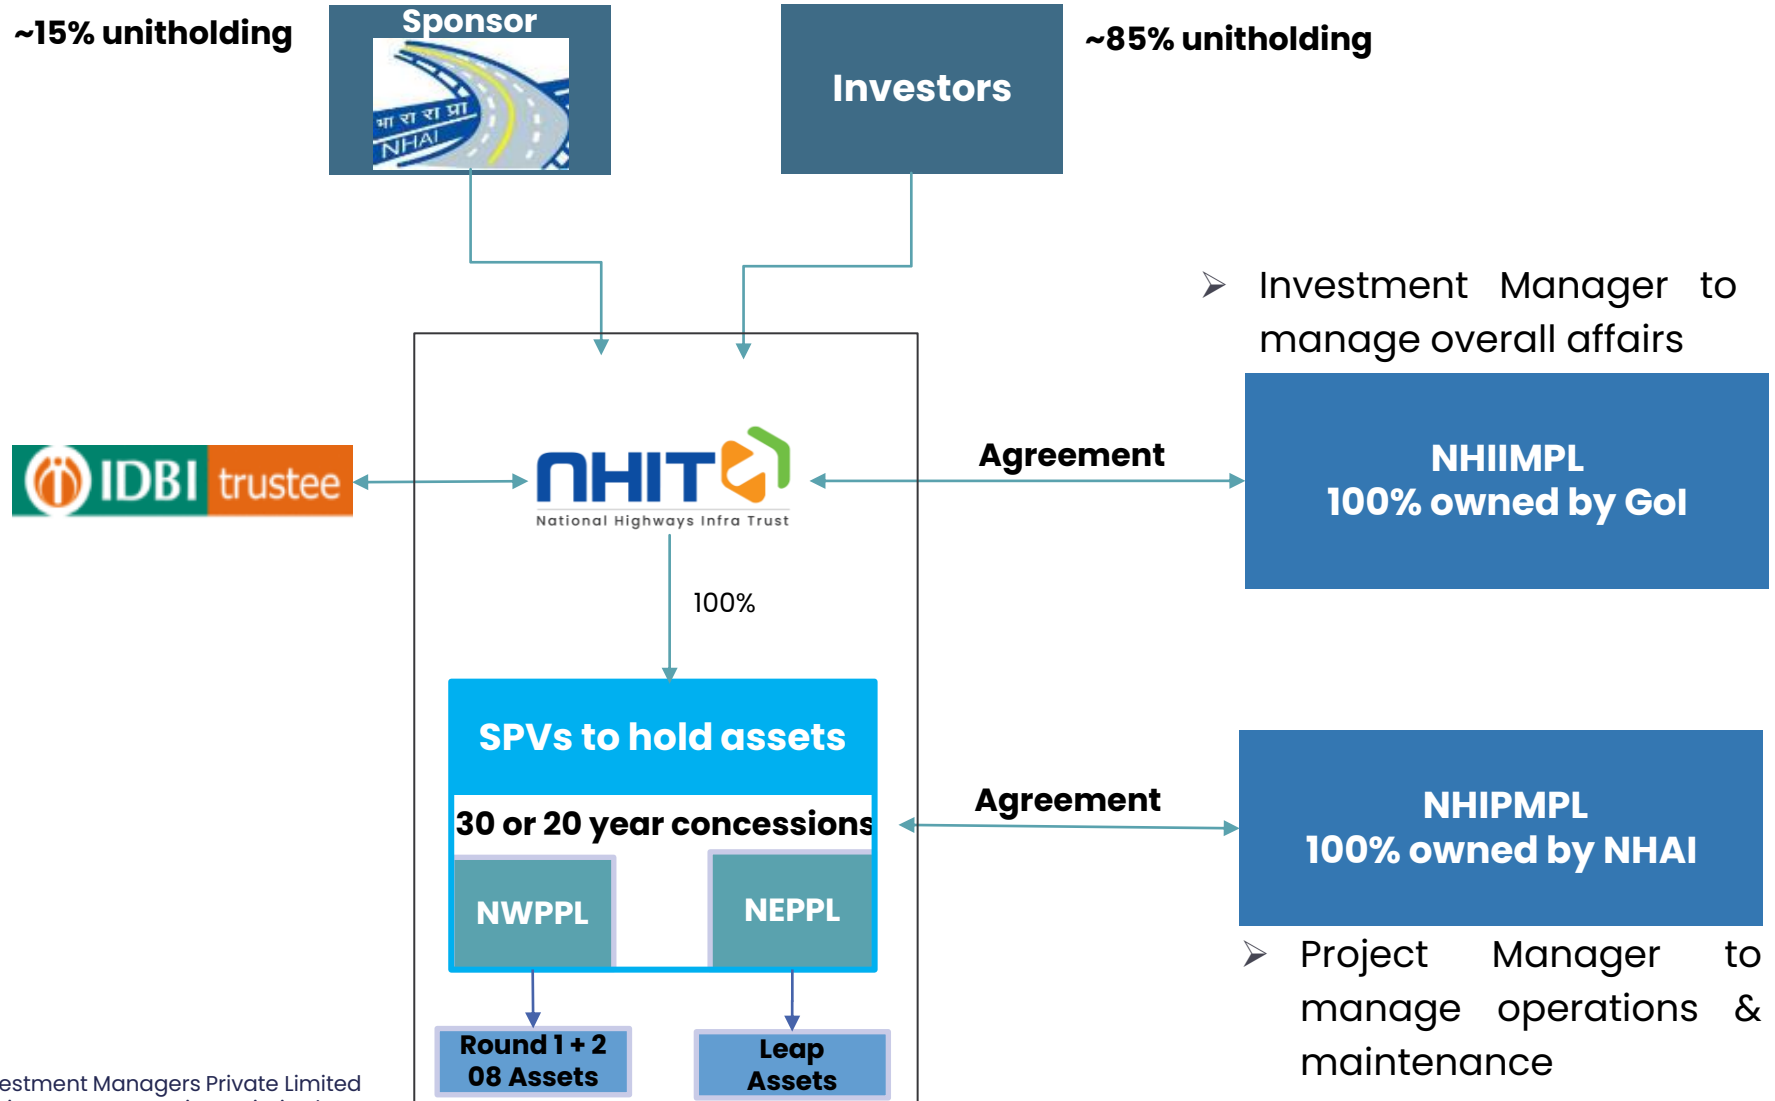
~15% unitholding

Sponsor

भा रा रा प्रा
NHAI

Investors

~85% unitholding

➢ Investment Manager to manage overall affairs

IDBI trustee

NHIT
National Highways Infra Trust

Agreement

NHIIMPL
100% owned by GoI

100%

SPVs to hold assets

30 or 20 year concessions

NWPPL

NEPPL

Agreement

NHIPMPL
100% owned by NHAI

➢ Project Manager to manage operations & maintenance

Round 1 + 2
08 Assets

Leap
Assets

estment Managers Private Limited